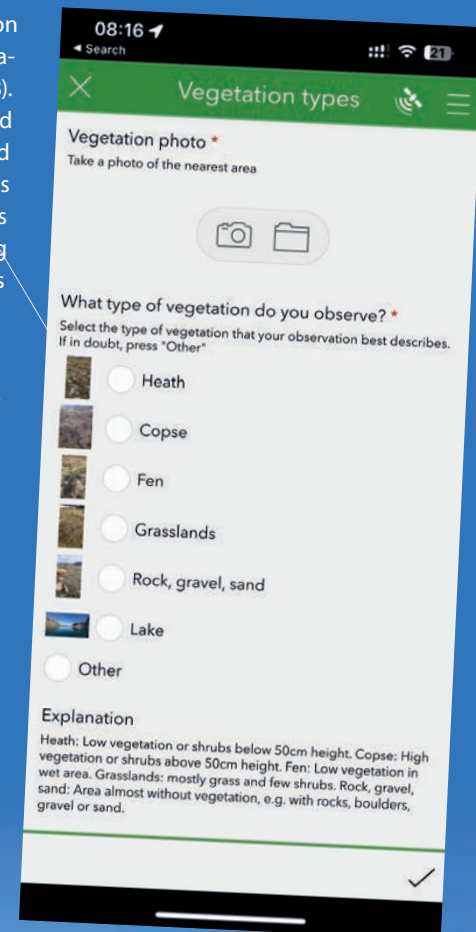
on
a-
).
d
d
s
s
g
s

08:16
◂ Search
21

Vegetation types

Vegetation photo *
Take a photo of the nearest area

What type of vegetation do you observe? *
Select the type of vegetation that your observation best describes. If in doubt, press "Other"

Heath

Copse

Fen

Grasslands

Rock, gravel, sand

Lake

Other

Explanation
Heath: Low vegetation or shrubs below 50cm height. Copse: High vegetation or shrubs above 50cm height. Fen: Low vegetation in wet area. Grasslands: mostly grass and few shrubs. Rock, gravel, sand: Area almost without vegetation, e.g. with rocks, boulders, gravel or sand.